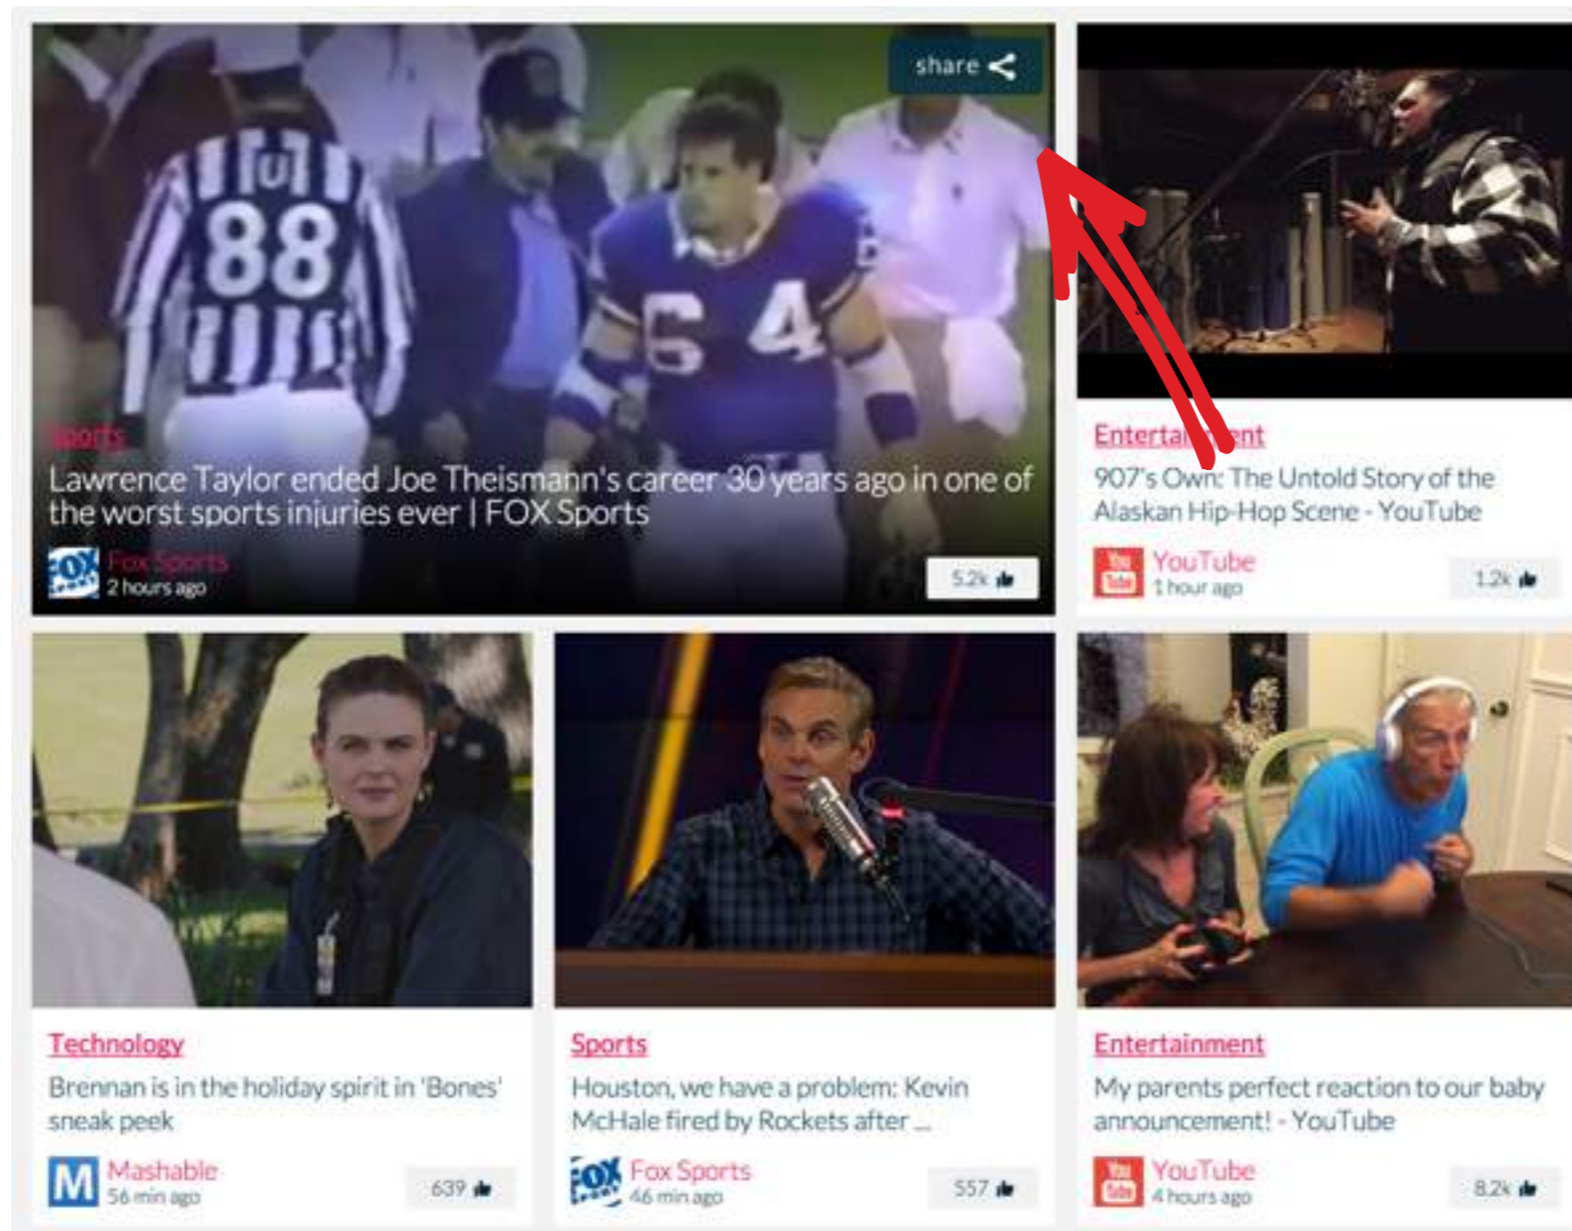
share

Sports

Lawrence Taylor ended Joe Theismann's career 30 years ago in one of the worst sports injuries ever | FOX Sports

Fox Sports
2 hours ago

5.2k

Entertai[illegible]ent

907's Own: The Untold Story of the Alaskan Hip-Hop Scene - YouTube

YouTube
1 hour ago

1.2k

Technology

Brennan is in the holiday spirit in 'Bones' sneak peek

Mashable
56 min ago

639

Sports

Houston, we have a problem: Kevin McHale fired by Rockets after ...

Fox Sports
46 min ago

557

Entertainment

My parents perfect reaction to our baby announcement! - YouTube

YouTube
4 hours ago

8.2k